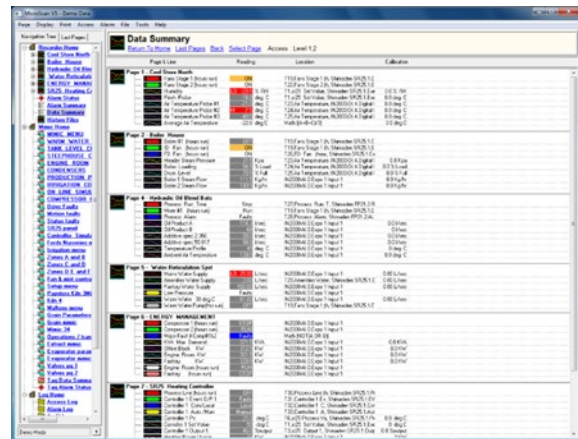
Microscan V5 - Demo Data

Page Display Print Access Alarm File Tools Help

Navigation Tree | Last Pages

Data Summary

Return To Home Last Pages Back Select Page Access Level 1,2

Page & Line | Reading | Location | Calibration

Page 1 - Cool Store North

Page 2 - Boiler House

Page 4 - Hydraulic Oil Blend Bats

Page 5 - Water Recirculation Syst

Page 6 - ENERGY MANAGEMENT

Page 7 - SR25 Heating Controller

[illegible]